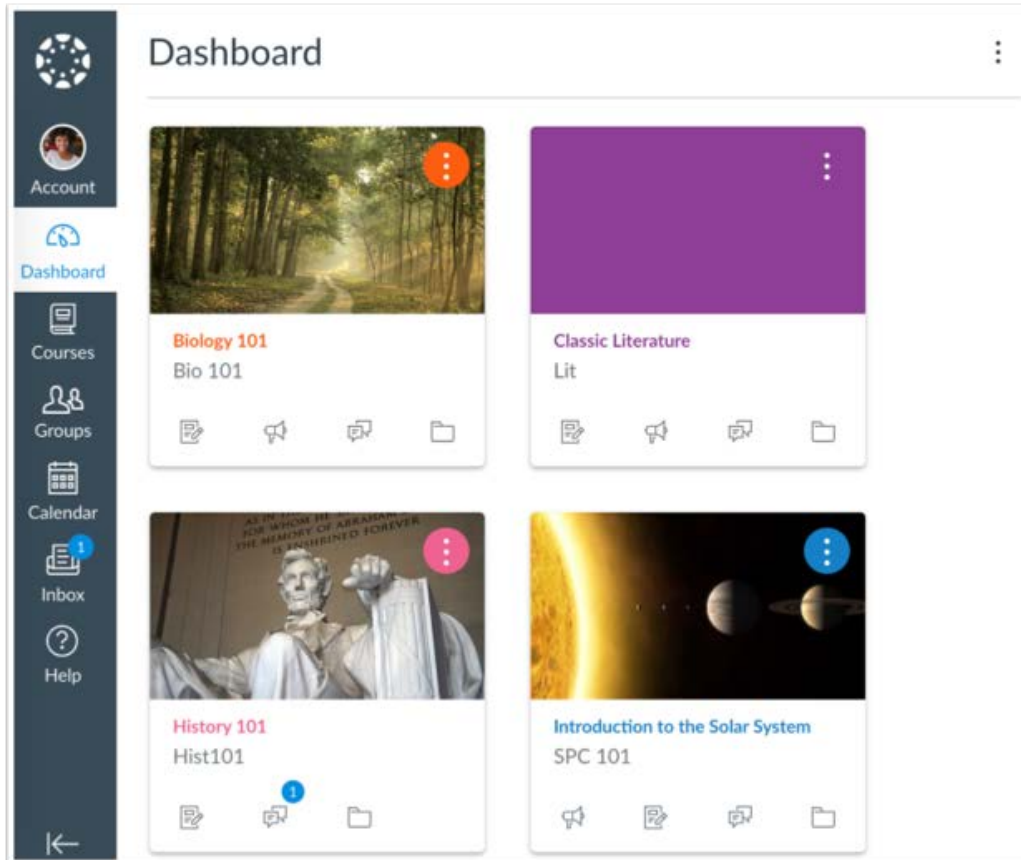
Account
Dashboard
Courses
Groups
Calendar
1
Inbox
Help

Dashboard

Biology 101
Bio 101

Classic Literature
Lit

AS IN THIS TEMPLE
FOR WHOM HE SAVED
THE MEMORY OF ABRAHAM
IS ENSHRINED FOREVER

History 101
Hist101
1

Introduction to the Solar System
SPC 101